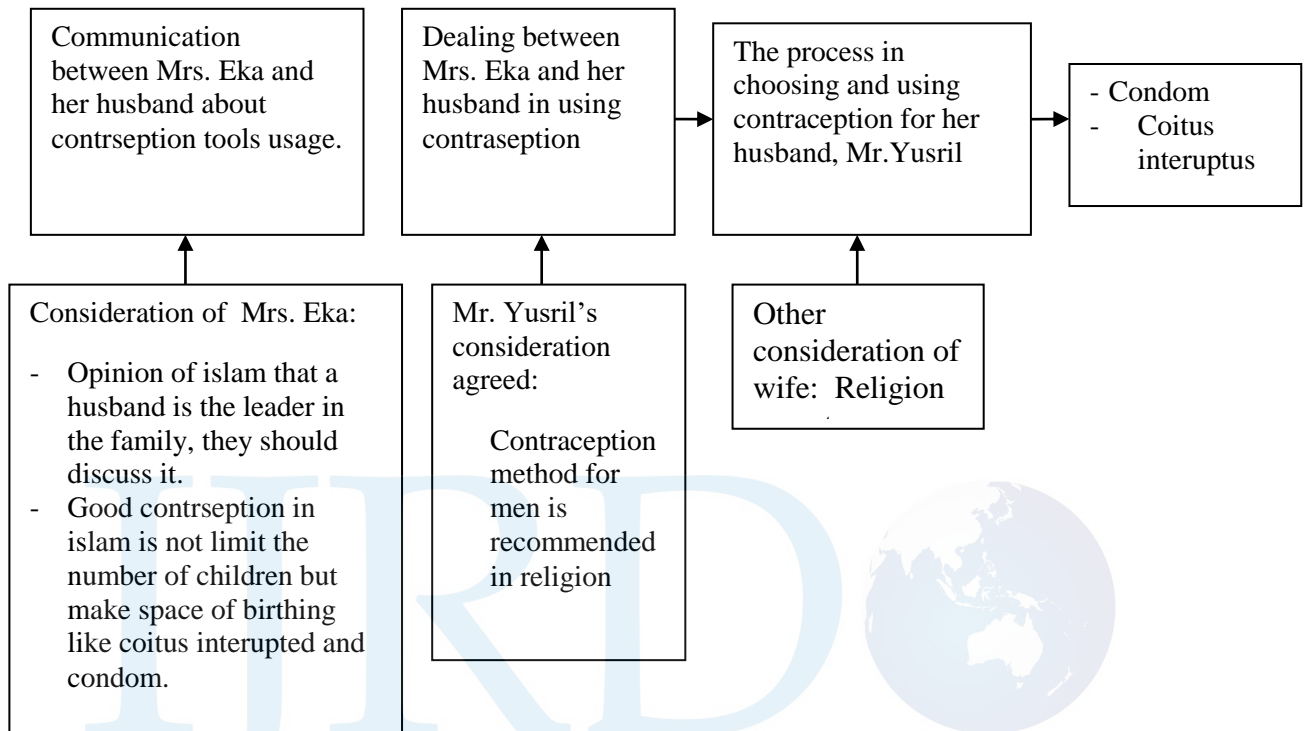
Communication between Mrs. Eka and her husband about contrseption tools usage.

Dealing between Mrs. Eka and her husband in using contraseption

The process in choosing and using contraception for her husband, Mr.Yusril

- Condom
- Coitus interuptus

Consideration of Mrs. Eka:

- Opinion of islam that a husband is the leader in the family, they should discuss it.
- Good contrseption in islam is not limit the number of children but make space of birthing like coitus interupted and condom.

Mr. Yusril's consideration agreed:

Contraception method for men is recommended in religion

Other consideration of wife: Religion

IJRD